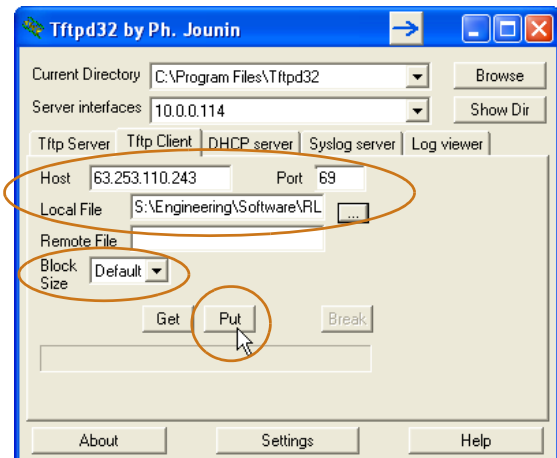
Tftpd32 by Ph. Jounin

Current Directory C:\Program Files\Tftpd32 Browse

Server interfaces 10.0.0.114 Show Dir

Tftp Server Tftp Client DHCP server Syslog server Log viewer

Host 63.253.110.243 Port 69

Local File S:\Engineering\Software\RL ...

Remote File

Block Size Default

Get Put Break

About Settings Help